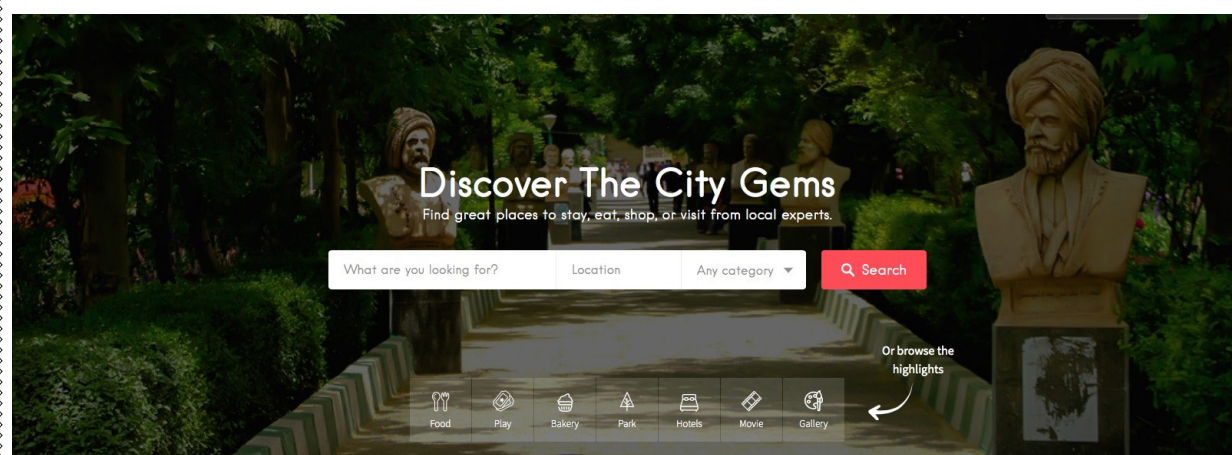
Discover The City Gems

Find great places to stay, eat, shop, or visit from local experts.

What are you looking for?

Location

Any category

Search

Or browse the highlights

Food

Play

Bakery

Park

Hotels

Movie

Gallery